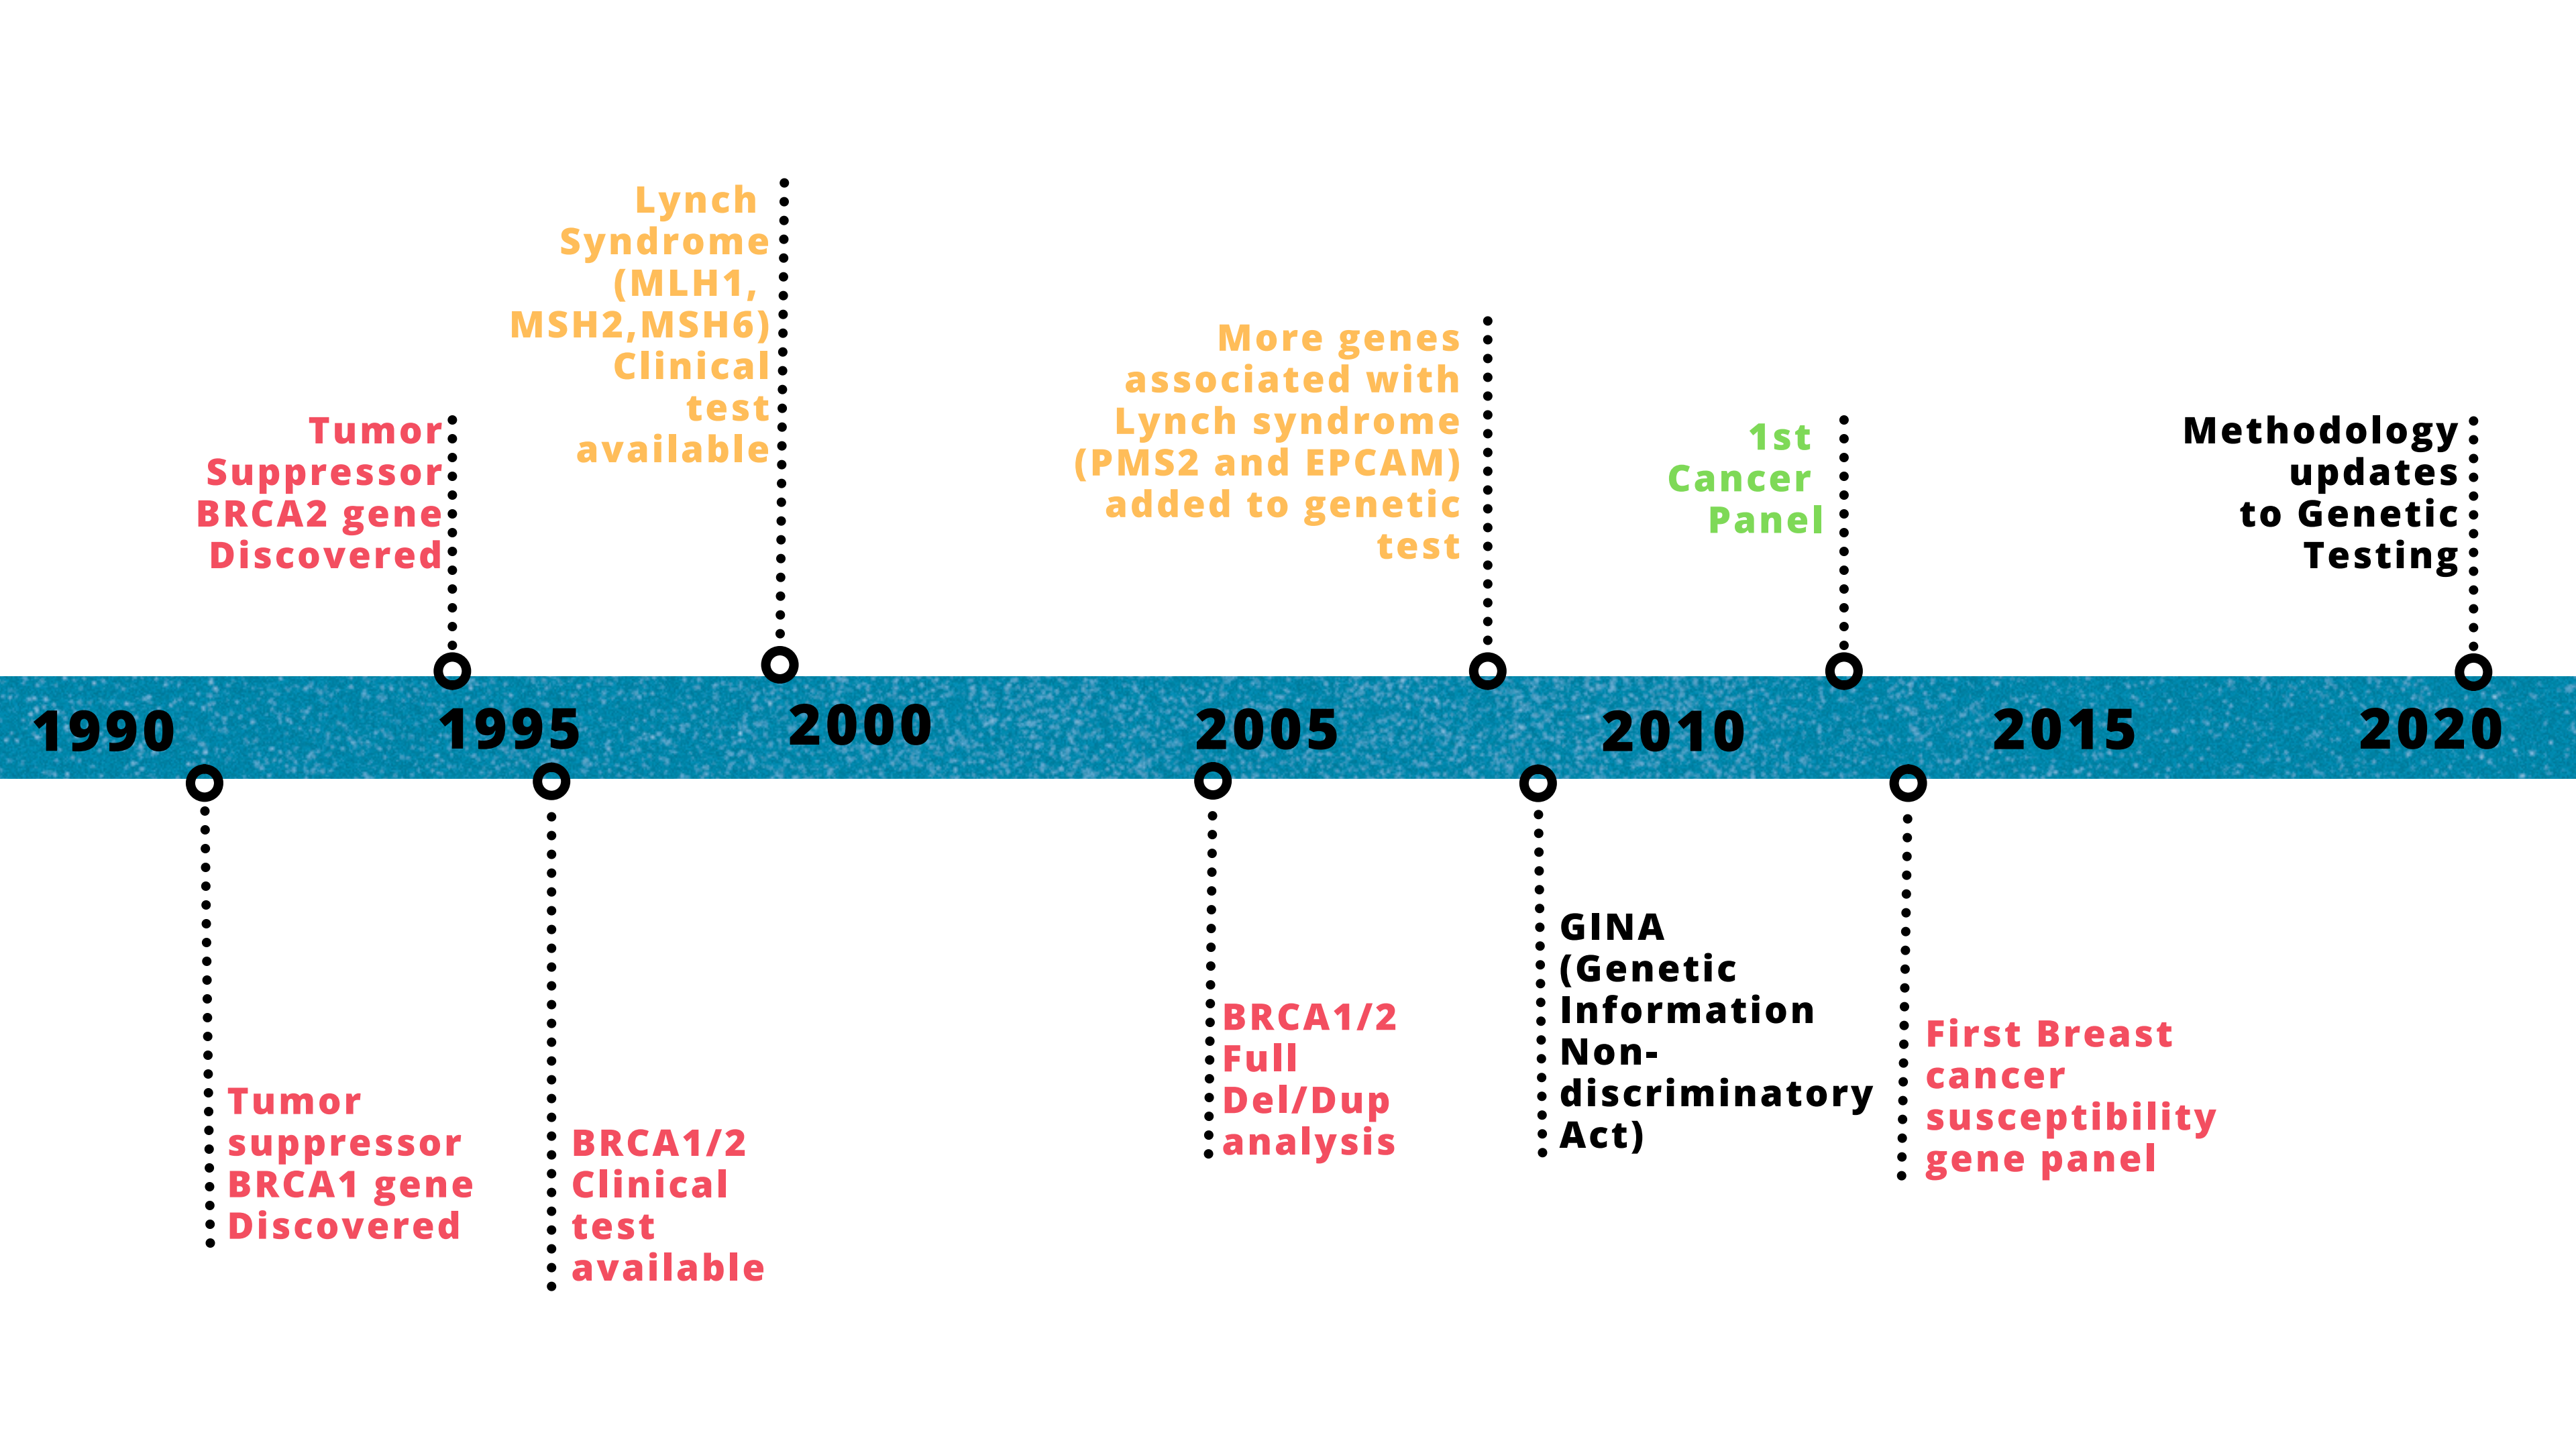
Lynch Syndrome (MLH1, MSH2,MSH6) Clinical test available

More genes associated with Lynch syndrome (PMS2 and EPCAM) added to genetic test

Tumor Suppressor BRCA2 gene Discovered

1st Cancer Panel

Methodology updates to Genetic Testing

1990

1995

2000

2005

2010

2015

2020

Tumor suppressor BRCA1 gene Discovered

BRCA1/2 Clinical test available

BRCA1/2 Full Del/Dup analysis

GINA (Genetic Information Non-discriminatory Act)

First Breast cancer susceptibility gene panel